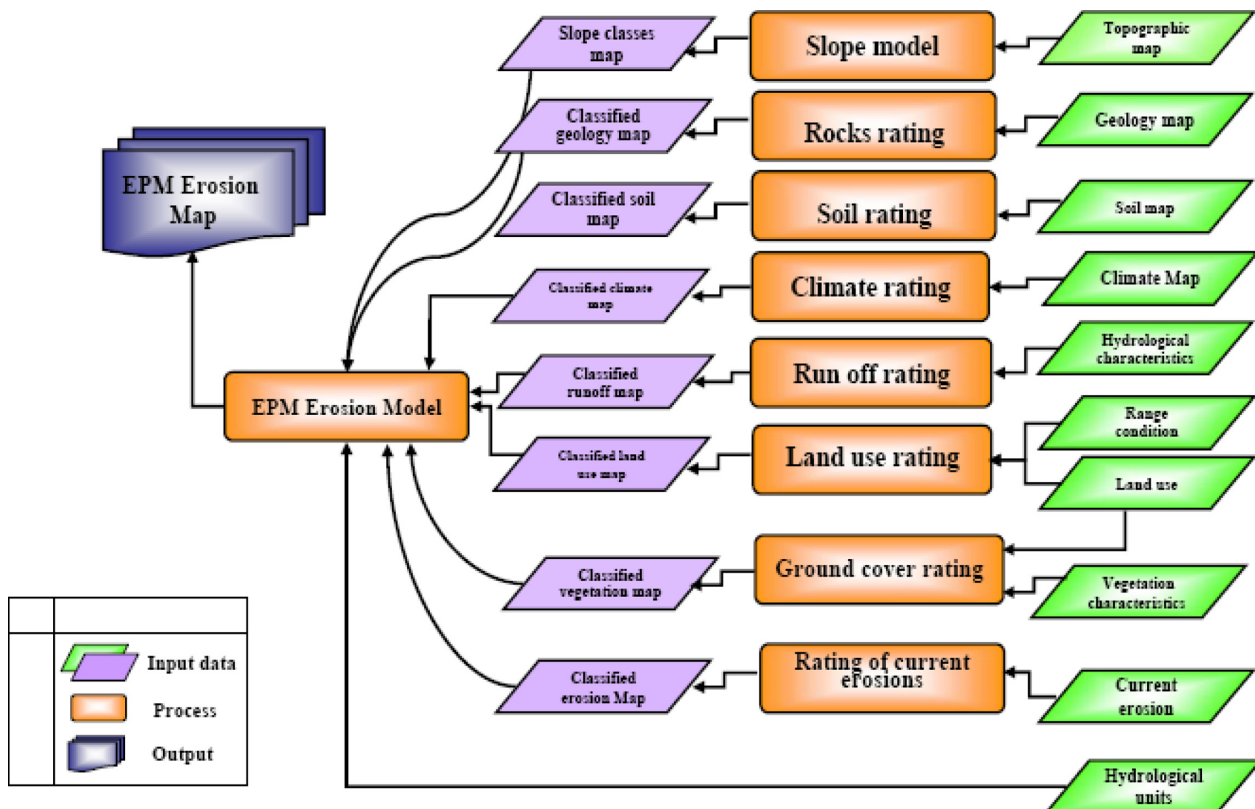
Slope classes map

Slope model

Topographic map

Classified geology map

Rocks rating

Geology map

EPM Erosion Map

Classified soil map

Soil rating

Soil map

Classified climate map

Climate rating

Climate Map

Hydrological characteristics

Classified runoff map

Run off rating

EPM Erosion Model

Range condition

Classified land use map

Land use rating

Land use

Classified vegetation map

Ground cover rating

Vegetation characteristics

Input data

Process

Output

Classified erosion Map

Rating of current erosions

Current erosion

Hydrological units